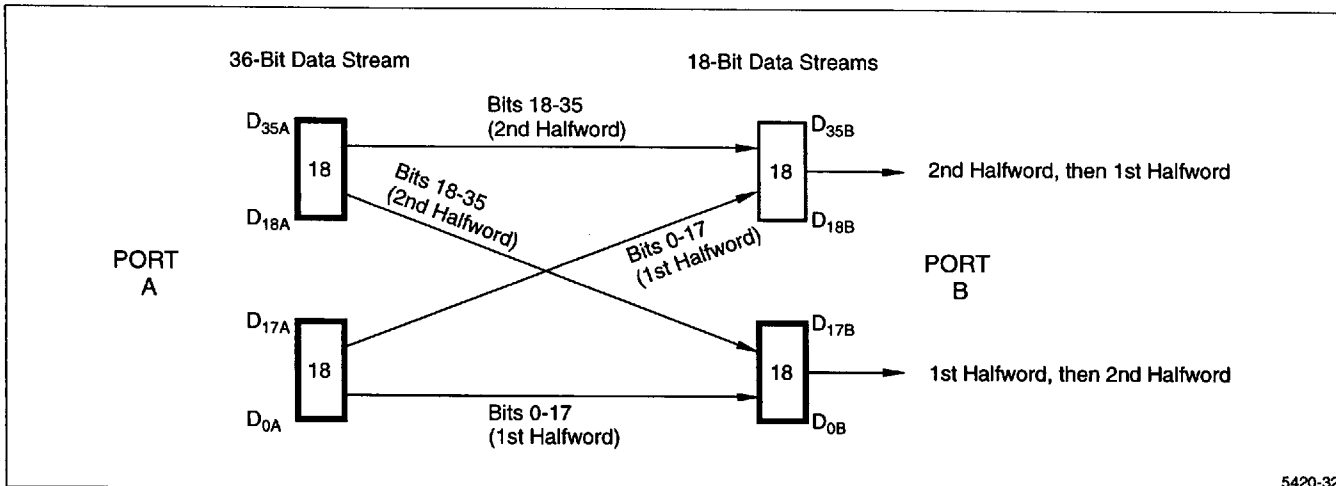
36-Bit Data Stream

18-Bit Data Streams

$D_{35A}$

18

$D_{18A}$

Bits 18-35
(2nd Halfword)

Bits 18-35
(2nd Halfword)

$D_{35B}$

18

$D_{18B}$

2nd Halfword, then 1st Halfword

PORT
A

Bits 0-17
(1st Halfword)

PORT
B

$D_{17A}$

18

$D_{0A}$

Bits 0-17
(1st Halfword)

$D_{17B}$

18

$D_{0B}$

1st Halfword, then 2nd Halfword

5420-32